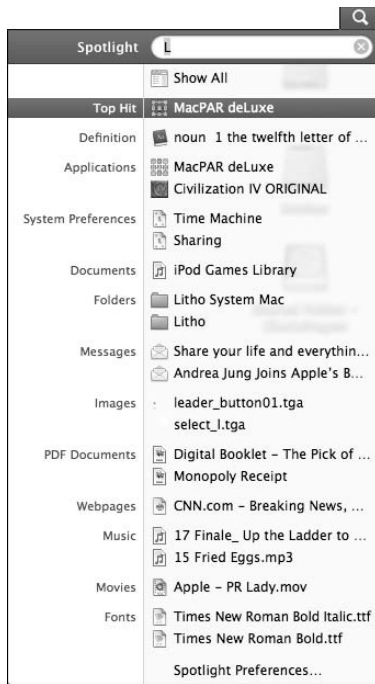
Spotlight L

Show All

Top Hit MacPAR deLuxe

Definition noun 1 the twelfth letter of ...

Applications MacPAR deLuxe
Civilization IV ORIGINAL

System Preferences Time Machine
Sharing

Documents iPod Games Library

Folders Litho System Mac
Litho

Messages Share your life and everythin...
Andrea Jung Joins Apple's B...

Images leader_button01.tga
select_l.tga

PDF Documents Digital Booklet – The Pick of ...
Monopoly Receipt

Webpages CNN.com – Breaking News, ...

Music 17 Finale_ Up the Ladder to ...
15 Fried Eggs.mp3

Movies Apple – PR Lady.mov

Fonts Times New Roman Bold Italic.ttf
Times New Roman Bold.ttf

Spotlight Preferences...